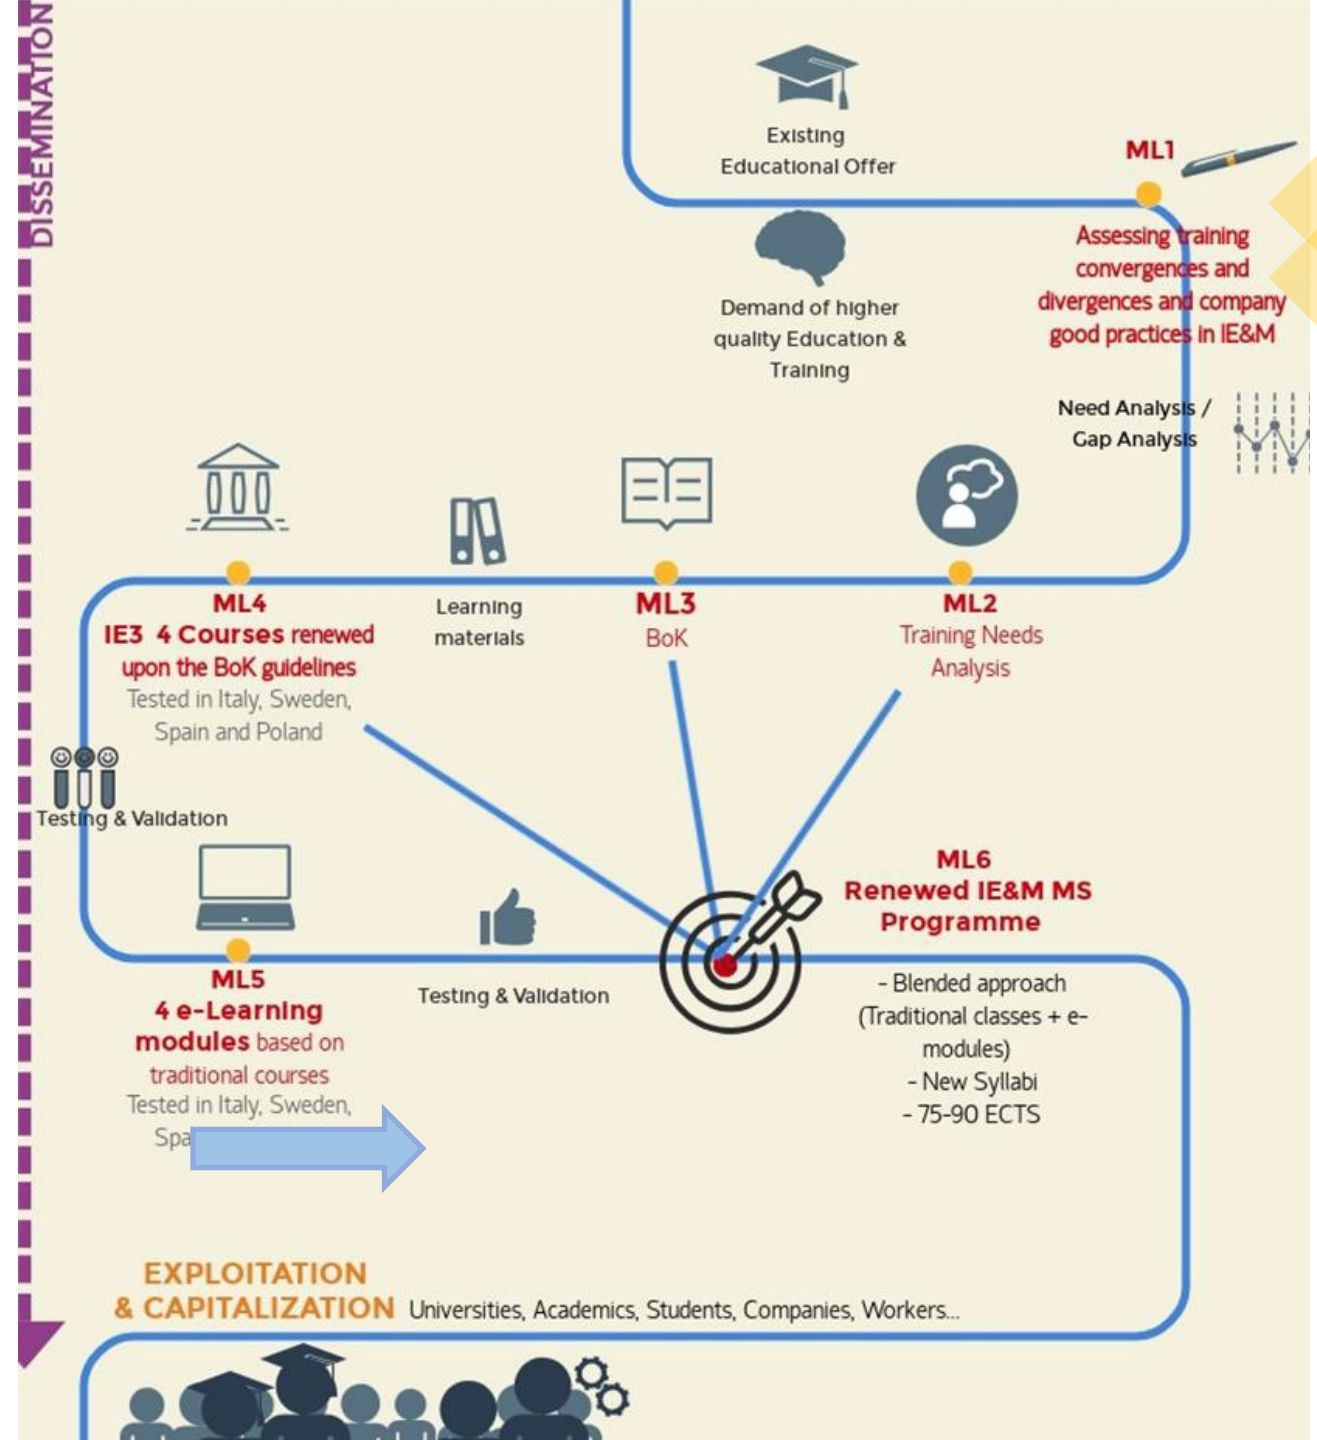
DISSEMINATION

Existing Educational Offer

ML1

Assessing training convergences and divergences and company good practices in IE&M

Demand of higher quality Education & Training

Need Analysis / Gap Analysis

ML4
IE3 4 Courses renewed upon the BoK guidelines
Tested in Italy, Sweden, Spain and Poland

Learning materials

ML3
BoK

ML2
Training Needs Analysis

Testing & Validation

ML6
Renewed IE&M MS Programme

- Blended approach (Traditional classes + e-modules)
- New Syllabi
- 75-90 ECTS

ML5
4 e-Learning modules based on traditional courses
Tested in Italy, Sweden, Spa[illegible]

Testing & Validation

EXPLOITATION & CAPITALIZATION Universities, Academics, Students, Companies, Workers...